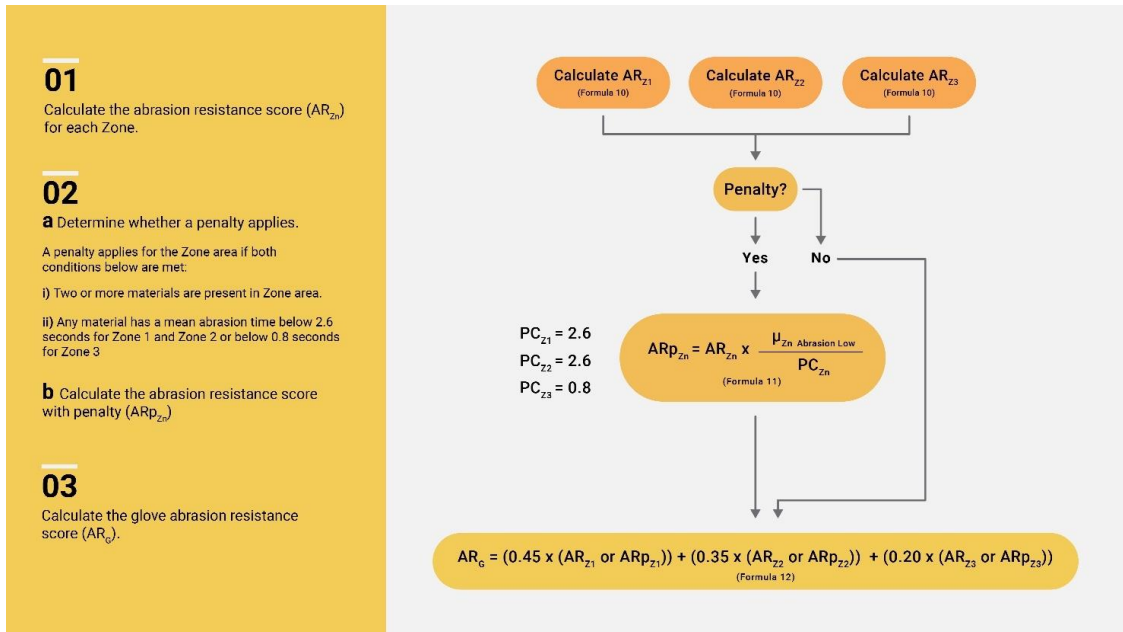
01

Calculate the abrasion resistance score ($AR_{Zn}$) for each Zone.

02

**a** Determine whether a penalty applies.

A penalty applies for the Zone area if both conditions below are met:

i) Two or more materials are present in Zone area.

ii) Any material has a mean abrasion time below 2.6 seconds for Zone 1 and Zone 2 or below 0.8 seconds for Zone 3

**b** Calculate the abrasion resistance score with penalty ($ARp_{Zn}$)

03

Calculate the glove abrasion resistance score ($AR_G$).

Calculate $AR_{Z1}$
(Formula 10)

Calculate $AR_{Z2}$
(Formula 10)

Calculate $AR_{Z3}$
(Formula 10)

Penalty?

Yes

No

$PC_{Z1} = 2.6$
$PC_{Z2} = 2.6$
$PC_{Z3} = 0.8$

$ARp_{Zn} = AR_{Zn} \times \frac{\mu_{Zn \text{ Abrasion Low}}}{PC_{Zn}}$
(Formula 11)

$AR_G = (0.45 \times (AR_{Z1} \text{ or } ARp_{Z1})) + (0.35 \times (AR_{Z2} \text{ or } ARp_{Z2})) + (0.20 \times (AR_{Z3} \text{ or } ARp_{Z3}))$
(Formula 12)